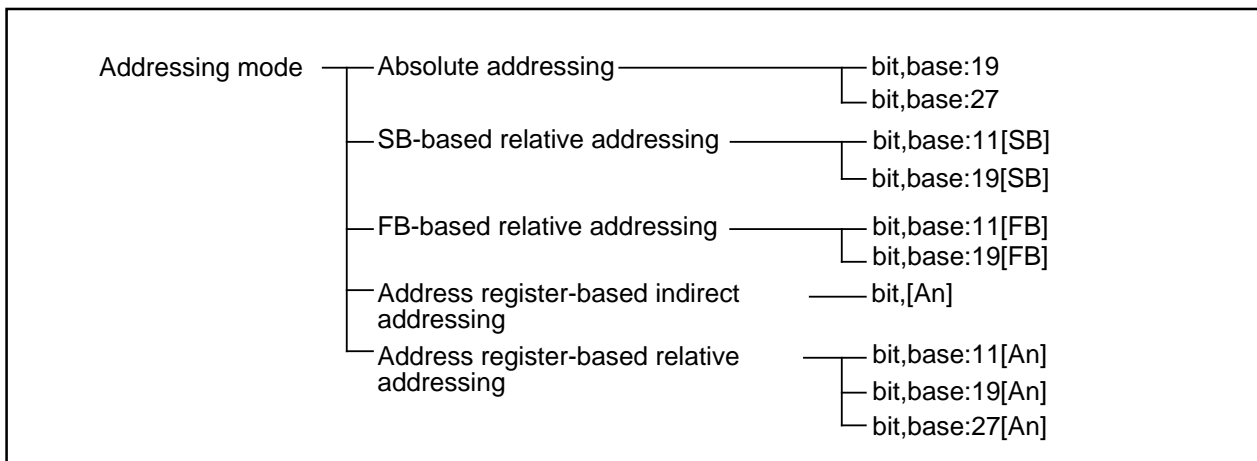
Addressing mode

Absolute addressing
bit,base:19
bit,base:27

SB-based relative addressing
bit,base:11[SB]
bit,base:19[SB]

FB-based relative addressing
bit,base:11[FB]
bit,base:19[FB]

Address register-based indirect addressing
bit,[An]

Address register-based relative addressing
bit,base:11[An]
bit,base:19[An]
bit,base:27[An]